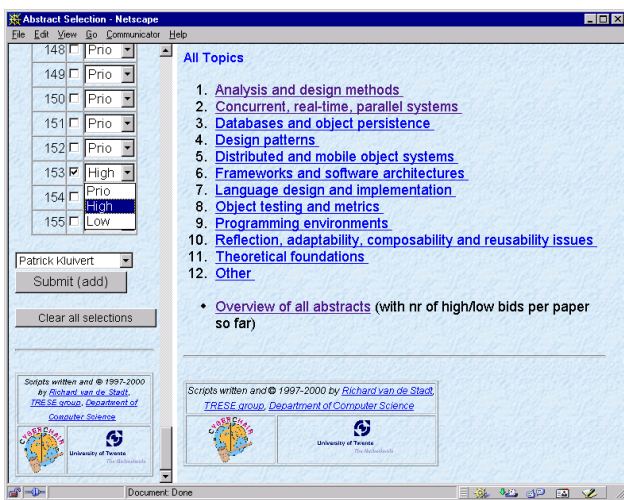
Abstract Selection - Netscape

File Edit View Go Communicator Help

| | | |
|---|---|---|
| 148 | ☐ | Prio |
| 149 | ☐ | Prio |
| 150 | ☐ | Prio |
| 151 | ☐ | Prio |
| 152 | ☐ | Prio |
| 153 | ☑ | High |
| 154 | ☐ | Prio |
| 155 | ☐ | High |

Prio
High
Low

Patrick Kluivert

Submit (add)

Clear all selections

Scripts written and © 1997-2000 by Richard van de Stadt, TRESE group, Department of Computer Science

CYBERCHAIR

University of Twente The Netherlands

All Topics

1. Analysis and design methods
2. Concurrent, real-time, parallel systems
3. Databases and object persistence
4. Design patterns
5. Distributed and mobile object systems
6. Frameworks and software architectures
7. Language design and implementation
8. Object testing and metrics
9. Programming environments
10. Reflection, adaptability, composability and reusability issues
11. Theoretical foundations
12. Other

• Overview of all abstracts (with nr of high/low bids per paper so far)

Scripts written and © 1997-2000 by Richard van de Stadt, TRESE group, Department of Computer Science

CYBERCHAIR

University of Twente The Netherlands

Document: Done